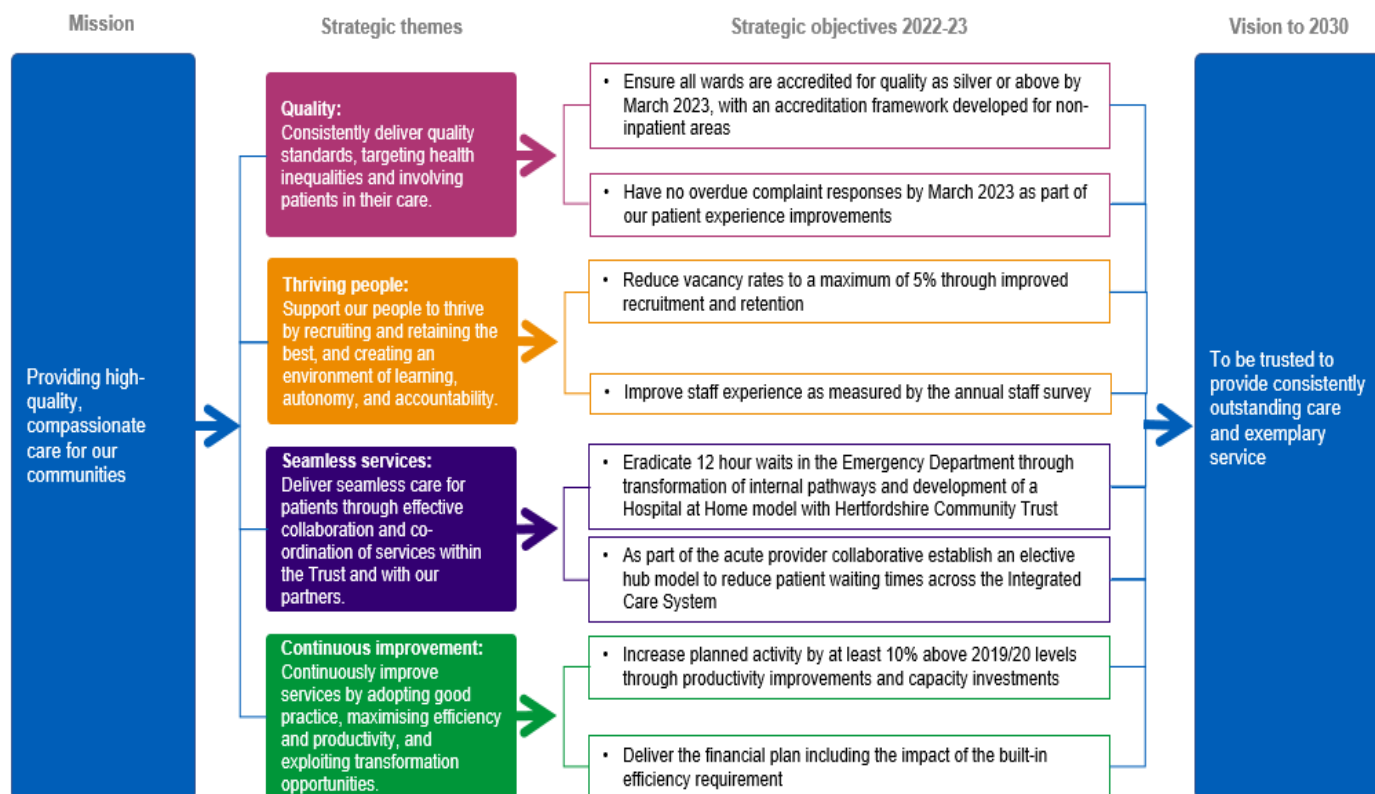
Mission

Strategic themes

Strategic objectives 2022-23

Vision to 2030

Providing high-quality, compassionate care for our communities

Quality:
Consistently deliver quality standards, targeting health inequalities and involving patients in their care.

Thriving people:
Support our people to thrive by recruiting and retaining the best, and creating an environment of learning, autonomy, and accountability.

Seamless services:
Deliver seamless care for patients through effective collaboration and co-ordination of services within the Trust and with our partners.

Continuous improvement:
Continuously improve services by adopting good practice, maximising efficiency and productivity, and exploiting transformation opportunities.

• Ensure all wards are accredited for quality as silver or above by March 2023, with an accreditation framework developed for non-inpatient areas

• Have no overdue complaint responses by March 2023 as part of our patient experience improvements

• Reduce vacancy rates to a maximum of 5% through improved recruitment and retention

• Improve staff experience as measured by the annual staff survey

• Eradicate 12 hour waits in the Emergency Department through transformation of internal pathways and development of a Hospital at Home model with Hertfordshire Community Trust

• As part of the acute provider collaborative establish an elective hub model to reduce patient waiting times across the Integrated Care System

• Increase planned activity by at least 10% above 2019/20 levels through productivity improvements and capacity investments

• Deliver the financial plan including the impact of the built-in efficiency requirement

To be trusted to provide consistently outstanding care and exemplary service